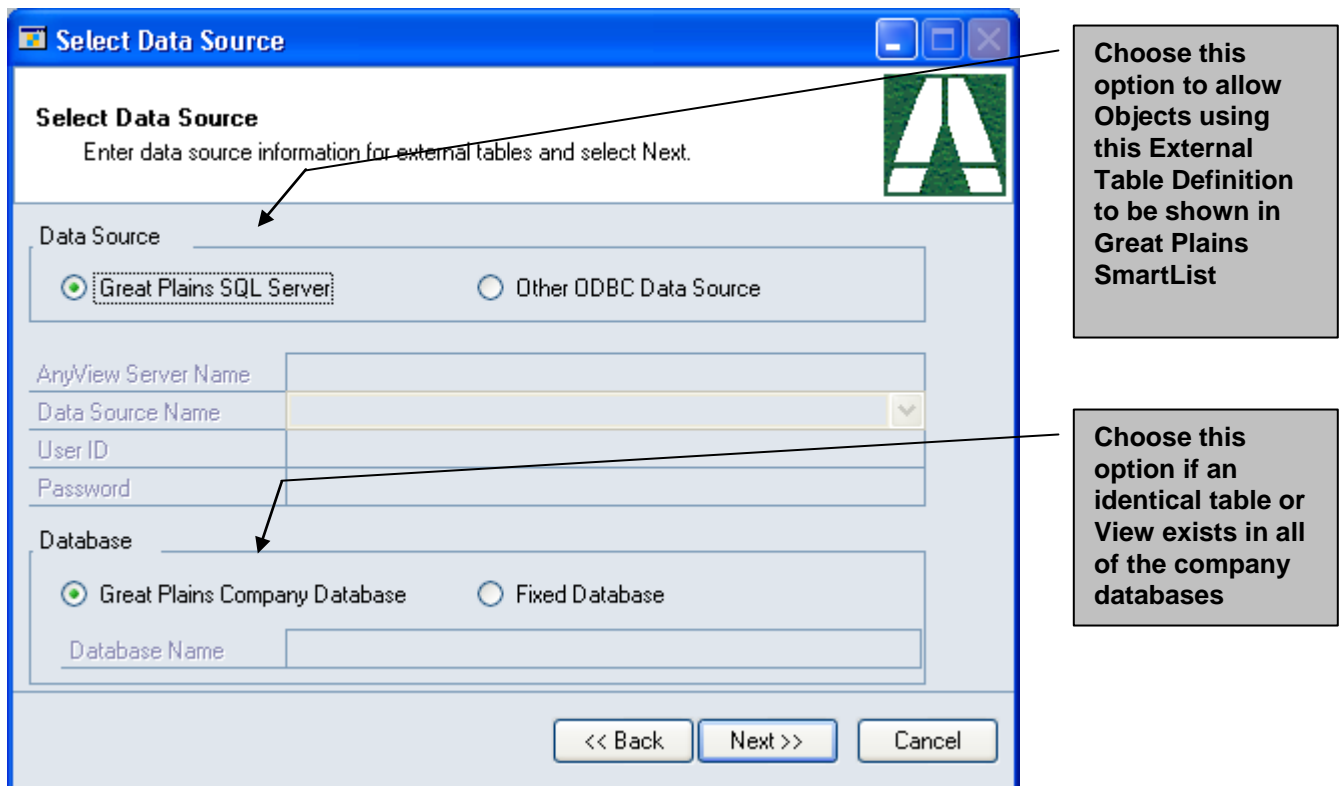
Select Data Source

Select Data Source
Enter data source information for external tables and select Next.

Data Source

Great Plains SQL Server

Other ODBC Data Source

AnyView Server Name

Data Source Name

User ID

Password

Database

Great Plains Company Database

Fixed Database

Database Name

<< Back

Next >>

Cancel

Choose this option to allow Objects using this External Table Definition to be shown in Great Plains SmartList

Choose this option if an identical table or View exists in all of the company databases